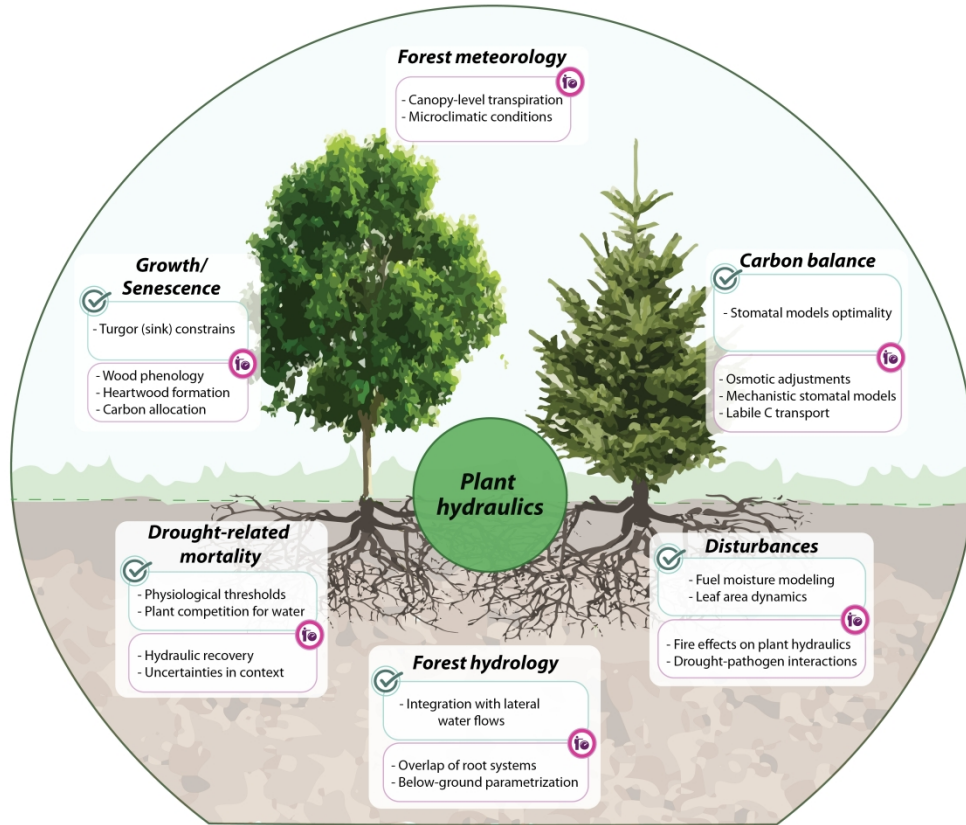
Forest meteorology

- Canopy-level transpiration
- Microclimatic conditions

Growth/ Senescence

- Turgor (sink) constrains

- Wood phenology
- Heartwood formation
- Carbon allocation

Carbon balance

- Stomatal models optimality

- Osmotic adjustments
- Mechanistic stomatal models
- Labile C transport

Plant hydraulics

Drought-related mortality

- Physiological thresholds
- Plant competition for water

- Hydraulic recovery
- Uncertainties in context

Disturbances

- Fuel moisture modeling
- Leaf area dynamics

- Fire effects on plant hydraulics
- Drought-pathogen interactions

Forest hydrology

- Integration with lateral water flows

- Overlap of root systems
- Below-ground parametrization